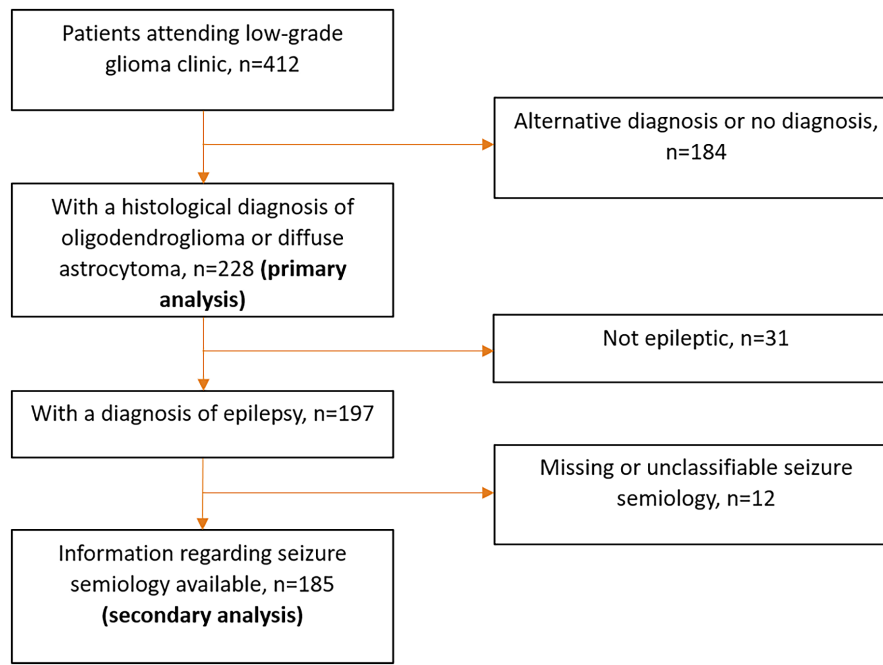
Patients attending low-grade glioma clinic, n=412

Alternative diagnosis or no diagnosis, n=184

With a histological diagnosis of oligodendroglioma or diffuse astrocytoma, n=228 **(primary analysis)**

Not epileptic, n=31

With a diagnosis of epilepsy, n=197

Missing or unclassifiable seizure semiology, n=12

Information regarding seizure semiology available, n=185 **(secondary analysis)**